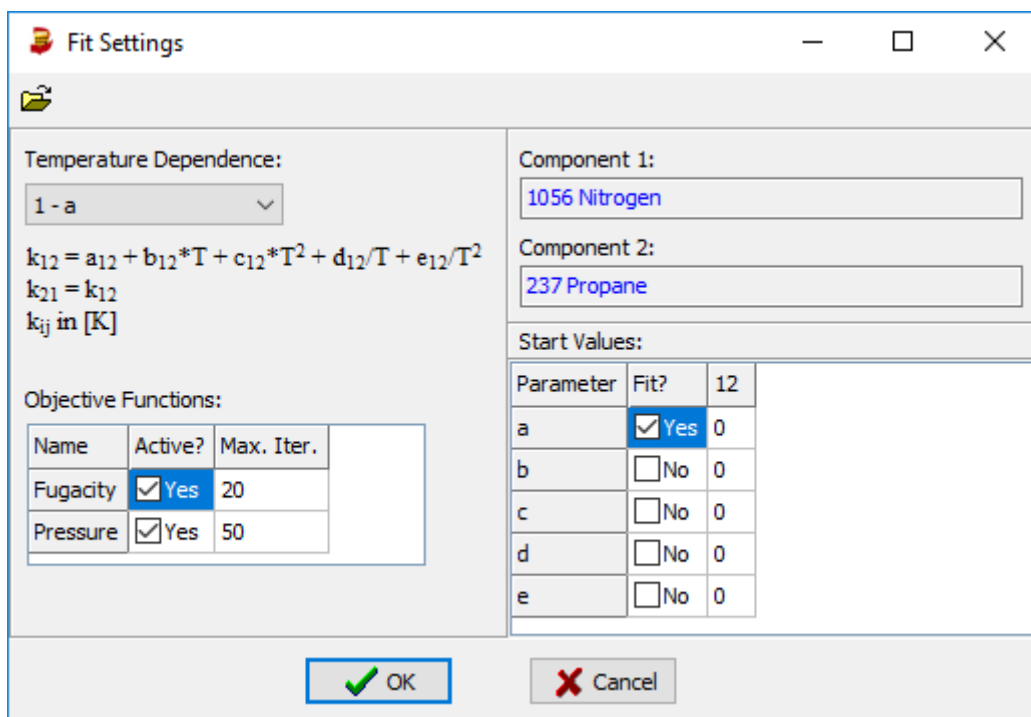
Fit Settings

Temperature Dependence:

1 - a

$k_{12} = a_{12} + b_{12}*T + c_{12}*T^2 + d_{12}/T + e_{12}/T^2$
$k_{21} = k_{12}$
$k_{ij}$ in [K]

Objective Functions:

| Name | Active? | Max. Iter. |
|---|---|---|
| Fugacity | ☑ Yes | 20 |
| Pressure | ☑ Yes | 50 |

Component 1:

1056 Nitrogen

Component 2:

237 Propane

Start Values:

| Parameter | Fit? | 12 |
|---|---|---|
| a | ☑ Yes | 0 |
| b | ☐ No | 0 |
| c | ☐ No | 0 |
| d | ☐ No | 0 |
| e | ☐ No | 0 |

OK

Cancel